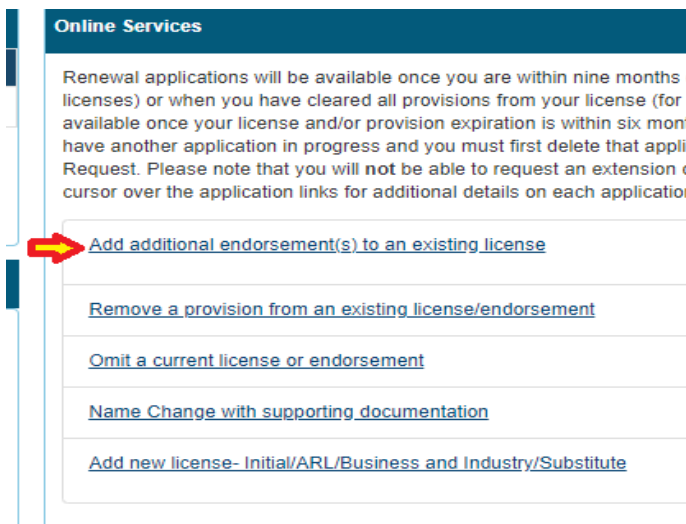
Online Services

Renewal applications will be available once you are within nine months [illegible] licenses) or when you have cleared all provisions from your license (for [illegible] available once your license and/or provision expiration is within six mont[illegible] have another application in progress and you must first delete that appli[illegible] Request. Please note that you will **not** be able to request an extension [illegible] cursor over the application links for additional details on each applicatio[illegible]

Add additional endorsement(s) to an existing license

Remove a provision from an existing license/endorsement

Omit a current license or endorsement

Name Change with supporting documentation

Add new license- Initial/ARL/Business and Industry/Substitute